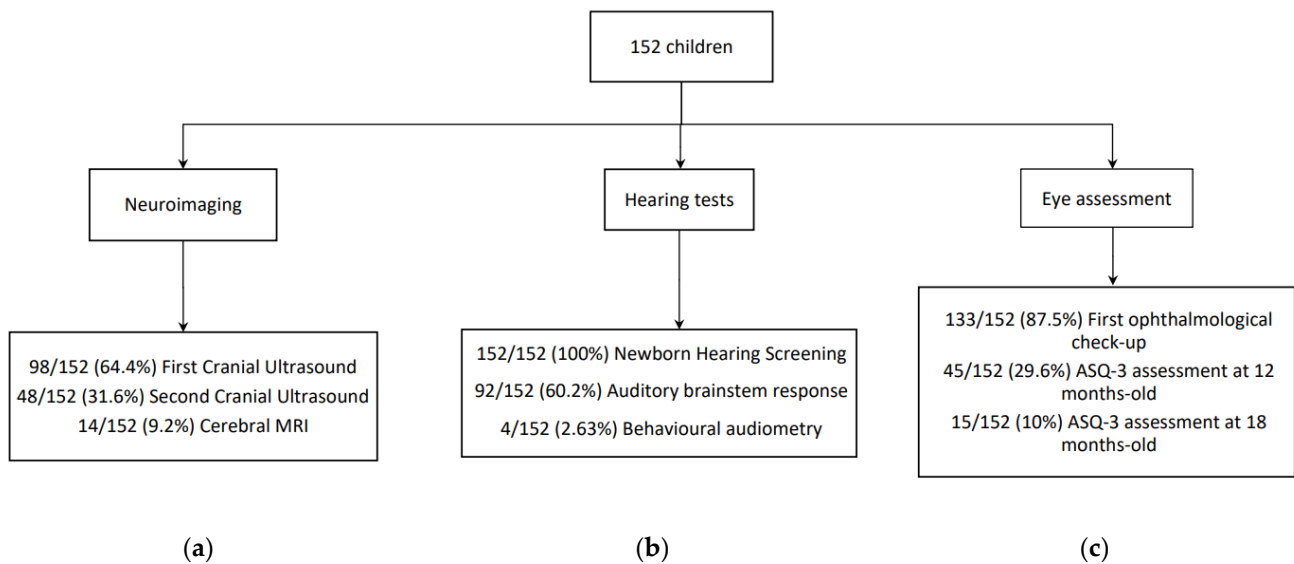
152 children

Neuroimaging

98/152 (64.4%) First Cranial Ultrasound
48/152 (31.6%) Second Cranial Ultrasound
14/152 (9.2%) Cerebral MRI

(a)

Hearing tests

152/152 (100%) Newborn Hearing Screening
92/152 (60.2%) Auditory brainstem response
4/152 (2.63%) Behavioural audiometry

(b)

Eye assessment

133/152 (87.5%) First ophthalmological check-up
45/152 (29.6%) ASQ-3 assessment at 12 months-old
15/152 (10%) ASQ-3 assessment at 18 months-old

(c)